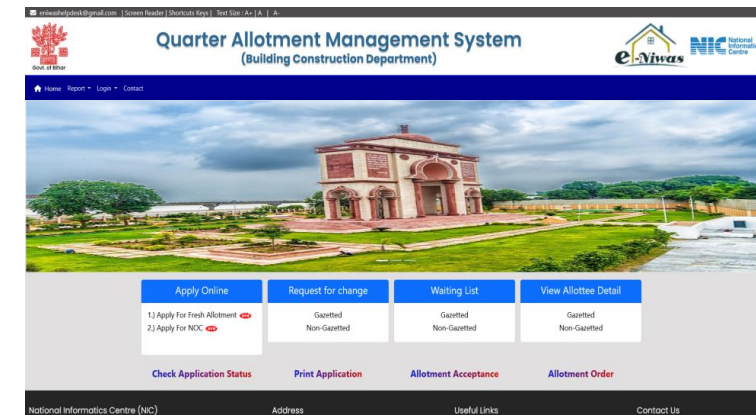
eniwashelpdesk@gmail.com | Screen Reader | Shortcuts Keys | Text Size : A+ | A | A-

Govt. of Bihar

Quarter Allotment Management System
(Building Construction Department)

e-Niwas

NIC National Informatics Centre

Home Report Login Contact

Apply Online
1.) Apply For Fresh Allotment NEW
2.) Apply For NOC NEW

Request for change
Gazetted
Non-Gazetted

Waiting List
Gazetted
Non-Gazetted

View Allottee Detail
Gazetted
Non-Gazetted

Check Application Status Print Application Allotment Acceptance Allotment Order

National Informatics Centre (NIC) Address Useful Links Contact Us